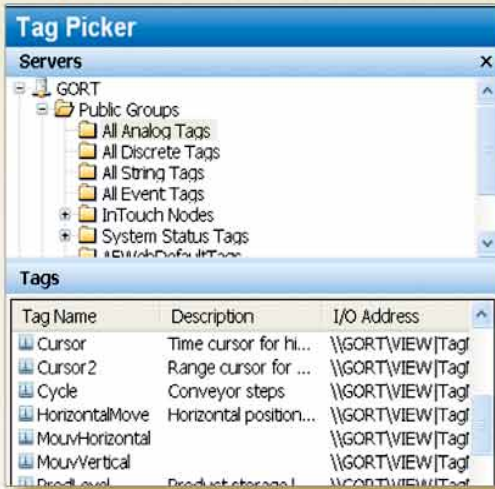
Tag Picker

Servers ×

GORT
Public Groups
All Analog Tags
All Discrete Tags
All String Tags
All Event Tags
InTouch Nodes
System Status Tags
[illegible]

Tags

| Tag Name | Description | I/O Address |
|---|---|---|
| Cursor | Time cursor for hi... | \\GORT\VIEW\Tag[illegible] |
| Cursor2 | Range cursor for ... | \\GORT\VIEW\Tag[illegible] |
| Cycle | Conveyor steps | \\GORT\VIEW\Tag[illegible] |
| HorizontalMove | Horizontal position... | \\GORT\VIEW\Tag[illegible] |
| MouvHorizontal | | \\GORT\VIEW\Tag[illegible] |
| MouvVertical | | \\GORT\VIEW\Tag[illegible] |
| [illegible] | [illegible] | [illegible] |